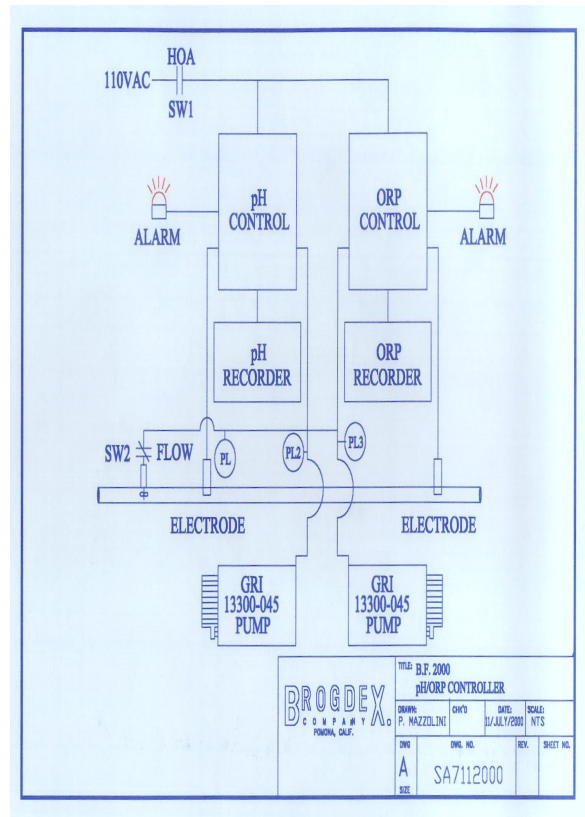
HOA
110VAC
SW1

pH CONTROL

ORP CONTROL

ALARM

ALARM

pH RECORDER

ORP RECORDER

SW2
FLOW
PL
PL2
PL3

ELECTRODE

ELECTRODE

GRI 13300-045 PUMP

GRI 13300-045 PUMP

BROGDEX COMPANY POMONA, CALIF.

TITLE: B.F. 2000 pH/ORP CONTROLLER

| DRAWN: P. MAZZOLINI | CHK'D | DATE: 11/JULY/2000 | SCALE: NTS |
|---|---|---|---|

| DWG SIZE A | DWG. NO. SA7112000 | REV. | SHEET NO. |
|---|---|---|---|